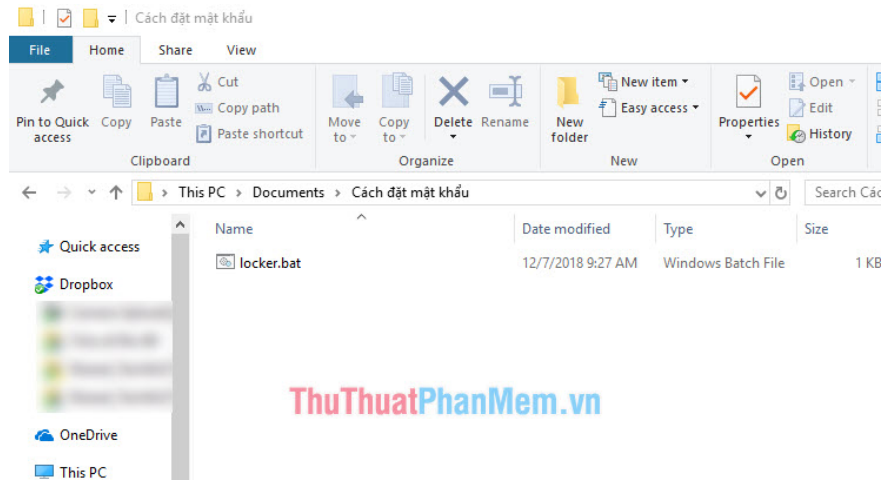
Cách đặt mật khẩu

File | Home | Share | View

Pin to Quick access | Copy | Paste | Cut | Copy path | Paste shortcut
Clipboard

Move to | Copy to | Delete | Rename
Organize

New folder | New item | Easy access
New

Properties | Open | Edit | History
Open

This PC › Documents › Cách đặt mật khẩu

Search Các

Quick access
Dropbox
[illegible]
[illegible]
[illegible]
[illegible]
OneDrive
This PC

| Name | Date modified | Type | Size |
|---|---|---|---|
| locker.bat | 12/7/2018 9:27 AM | Windows Batch File | 1 KB |

ThuThuatPhanMem.vn